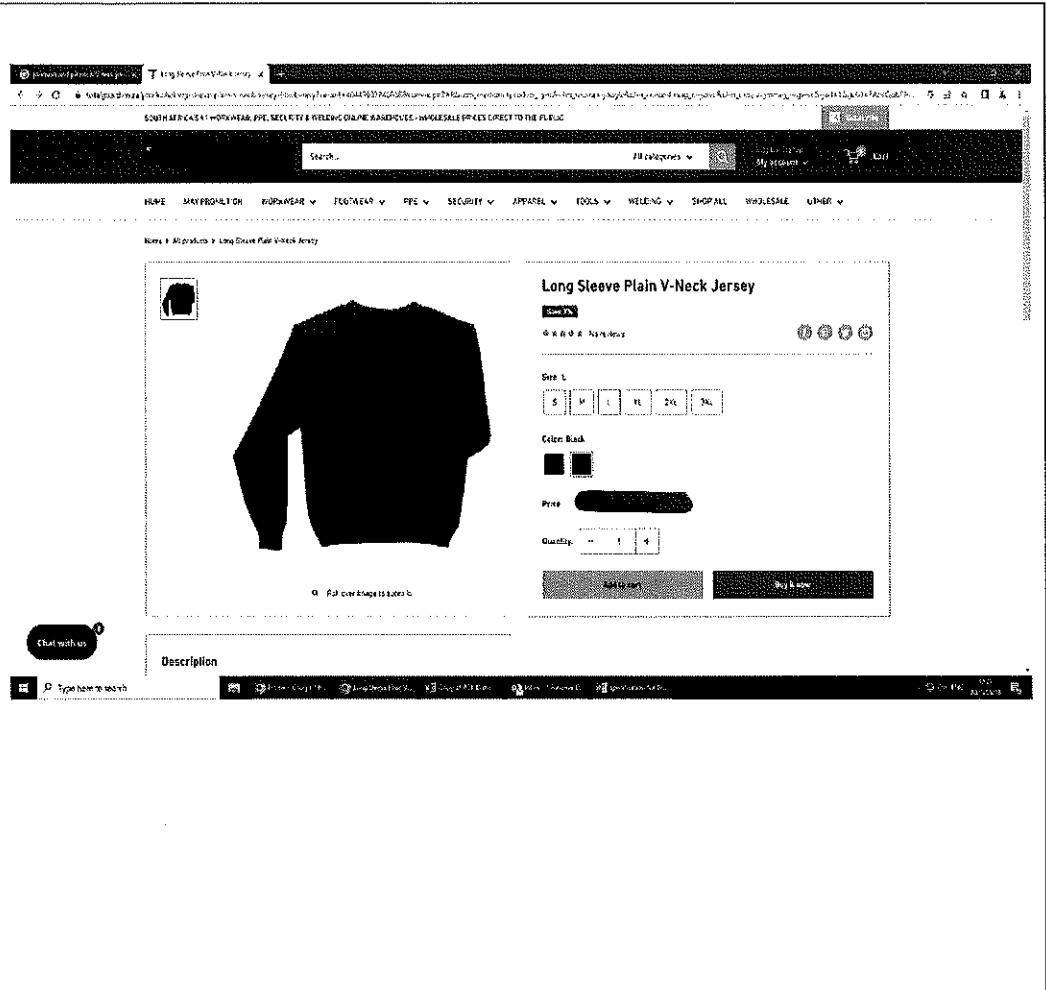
Long Sleeve Plain V-Neck Jersey

SOUTH AFRICA'S #1 WORKWEAR, PPE, SECURITY & WELDING ONLINE WAREHOUSE - WHOLESALE PRICES DIRECT TO THE PUBLIC

Search...

All categories

My account

Cart

HOME MAY PROMOTION WORKWEAR FOOTWEAR PPE SECURITY APPAREL TOOLS WELDING SHOP ALL WHOLESALE OTHER

Home > All products > Long Sleeve Plain V-Neck Jersey

Long Sleeve Plain V-Neck Jersey

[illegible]

No reviews

Size: L

S M L XL 2XL 3XL

Color: Black

Price

Quantity: − 1 +

Add to cart

Buy it now

Roll over image to zoom in

Chat with us

Description

Type here to search